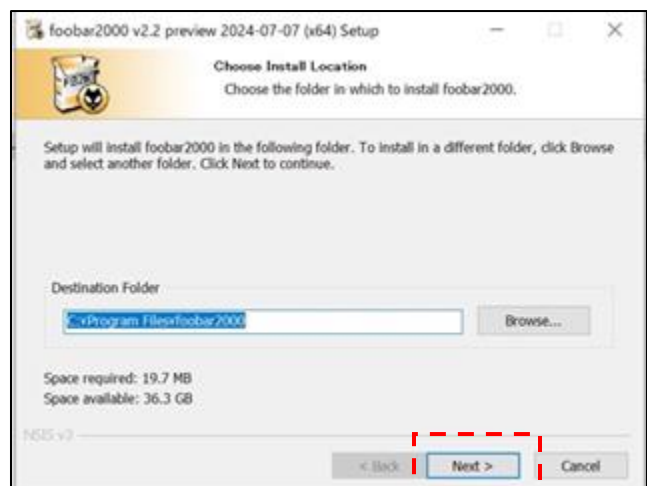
foobar2000 v2.2 preview 2024-07-07 (x64) Setup

Choose Install Location
Choose the folder in which to install foobar2000.

Setup will install foobar2000 in the following folder. To install in a different folder, click Browse and select another folder. Click Next to continue.

Destination Folder
C:¥Program Files¥foobar2000
Browse...

Space required: 19.7 MB
Space available: 36.3 GB

NSIS v3

< Back
Next >
Cancel